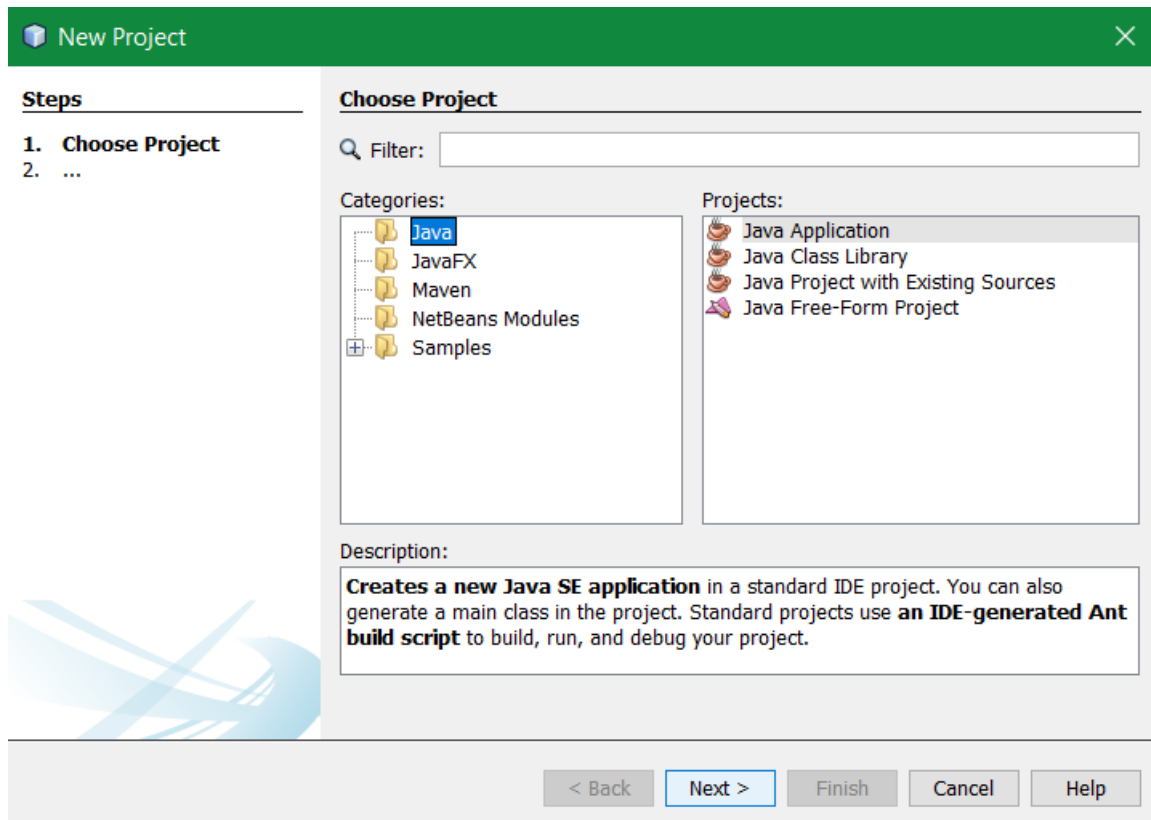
New Project

Steps

1. Choose Project
2. ...

Choose Project

Filter:

Categories:
Java
JavaFX
Maven
NetBeans Modules
Samples

Projects:
Java Application
Java Class Library
Java Project with Existing Sources
Java Free-Form Project

Description:

**Creates a new Java SE application** in a standard IDE project. You can also generate a main class in the project. Standard projects use **an IDE-generated Ant build script** to build, run, and debug your project.

< Back | Next > | Finish | Cancel | Help